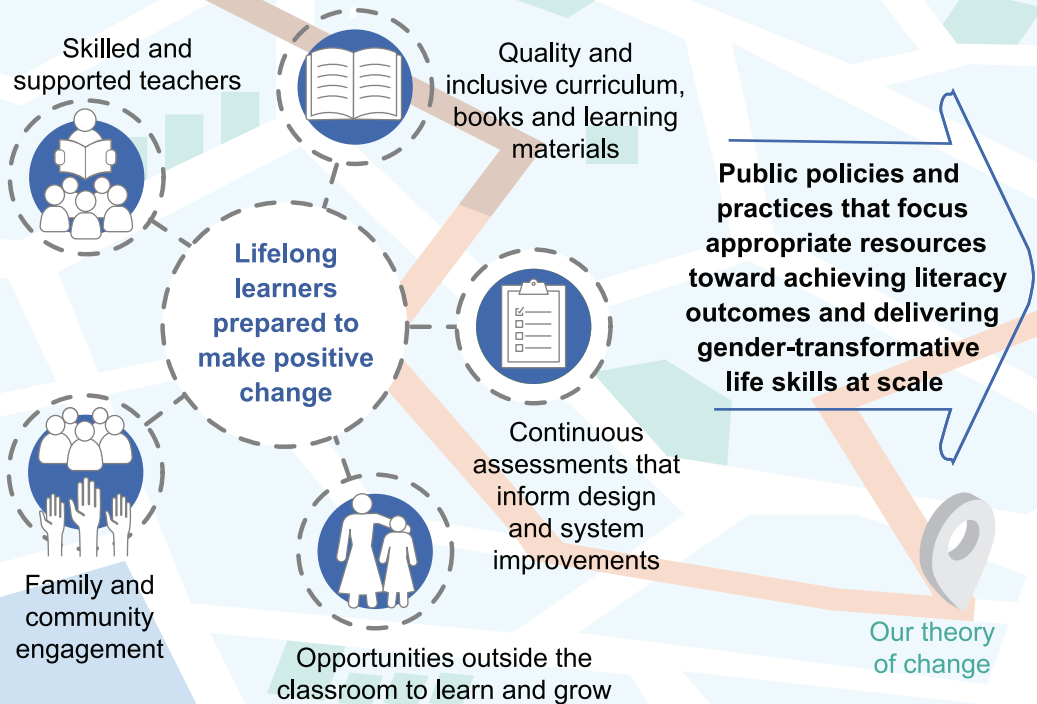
Skilled and supported teachers

Quality and inclusive curriculum, books and learning materials

Public policies and practices that focus appropriate resources toward achieving literacy outcomes and delivering gender-transformative life skills at scale

Lifelong learners prepared to make positive change

Continuous assessments that inform design and system improvements

Family and community engagement

Opportunities outside the classroom to learn and grow

Our theory of change